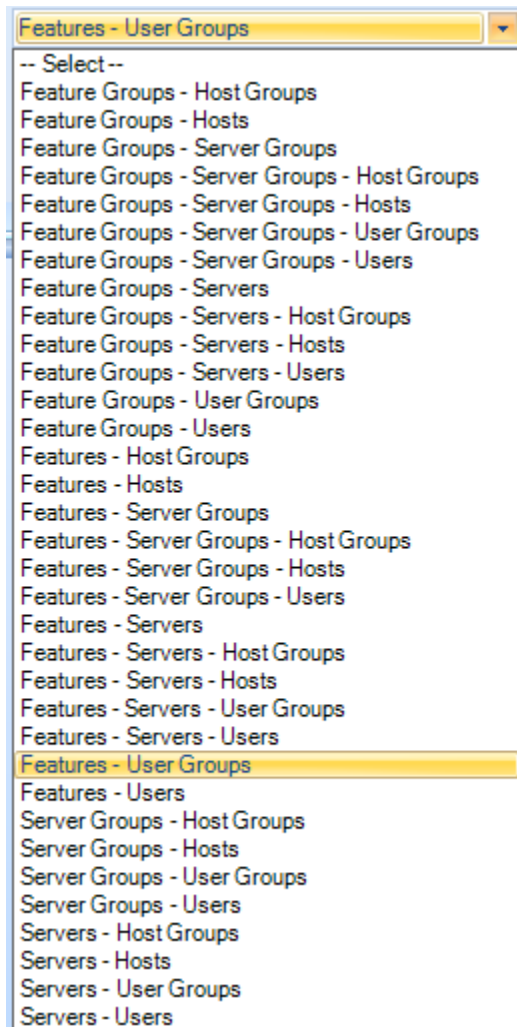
Features - User Groups

-- Select --
Feature Groups - Host Groups
Feature Groups - Hosts
Feature Groups - Server Groups
Feature Groups - Server Groups - Host Groups
Feature Groups - Server Groups - Hosts
Feature Groups - Server Groups - User Groups
Feature Groups - Server Groups - Users
Feature Groups - Servers
Feature Groups - Servers - Host Groups
Feature Groups - Servers - Hosts
Feature Groups - Servers - Users
Feature Groups - User Groups
Feature Groups - Users
Features - Host Groups
Features - Hosts
Features - Server Groups
Features - Server Groups - Host Groups
Features - Server Groups - Hosts
Features - Server Groups - Users
Features - Servers
Features - Servers - Host Groups
Features - Servers - Hosts
Features - Servers - User Groups
Features - Servers - Users
Features - User Groups
Features - Users
Server Groups - Host Groups
Server Groups - Hosts
Server Groups - User Groups
Server Groups - Users
Servers - Host Groups
Servers - Hosts
Servers - User Groups
Servers - Users